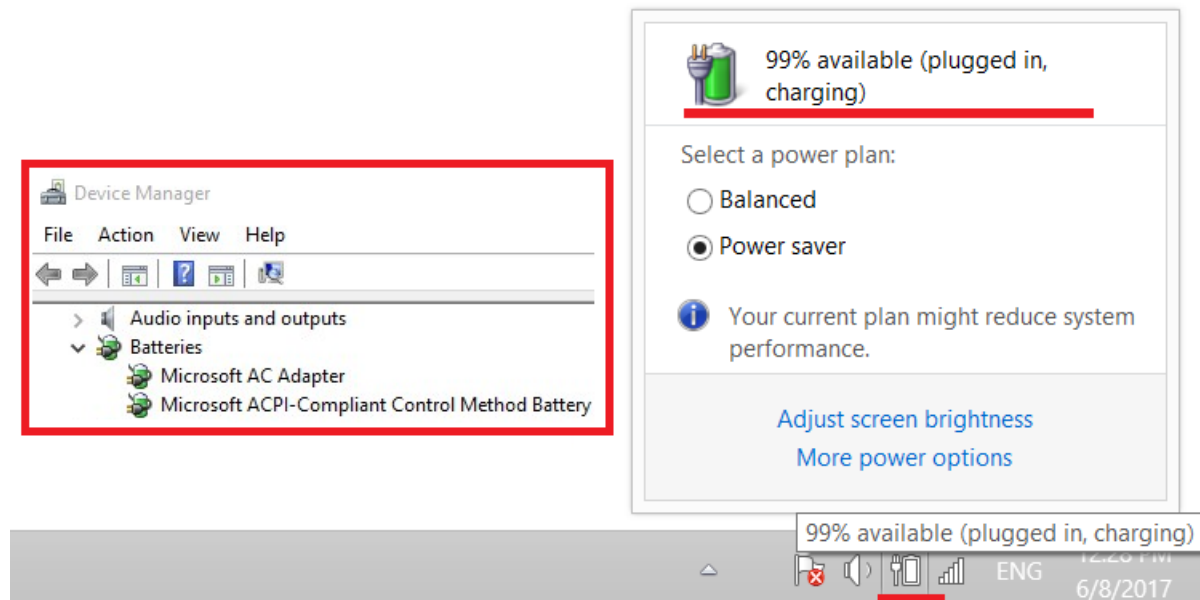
Device Manager

File Action View Help

Audio inputs and outputs
Batteries
Microsoft AC Adapter
Microsoft ACPI-Compliant Control Method Battery

99% available (plugged in, charging)

Select a power plan:

Balanced

Power saver

Your current plan might reduce system performance.

Adjust screen brightness

More power options

99% available (plugged in, charging)

ENG

12:28 PM

6/8/2017